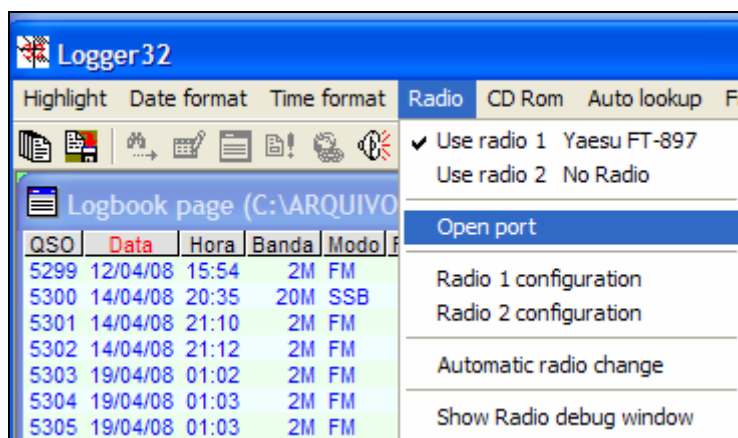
Logger32

Highlight Date format Time format Radio CD Rom Auto lookup F

Logbook page (C:\ARQUIVO

| QSO | Data | Hora | Banda | Modo |
|---|---|---|---|---|
| 5299 | 12/04/08 | 15:54 | 2M | FM |
| 5300 | 14/04/08 | 20:35 | 20M | SSB |
| 5301 | 14/04/08 | 21:10 | 2M | FM |
| 5302 | 14/04/08 | 21:12 | 2M | FM |
| 5303 | 19/04/08 | 01:02 | 2M | FM |
| 5304 | 19/04/08 | 01:03 | 2M | FM |
| 5305 | 19/04/08 | 01:03 | 2M | FM |

✔ Use radio 1 Yaesu FT-897
Use radio 2 No Radio
Open port
Radio 1 configuration
Radio 2 configuration
Automatic radio change
Show Radio debug window